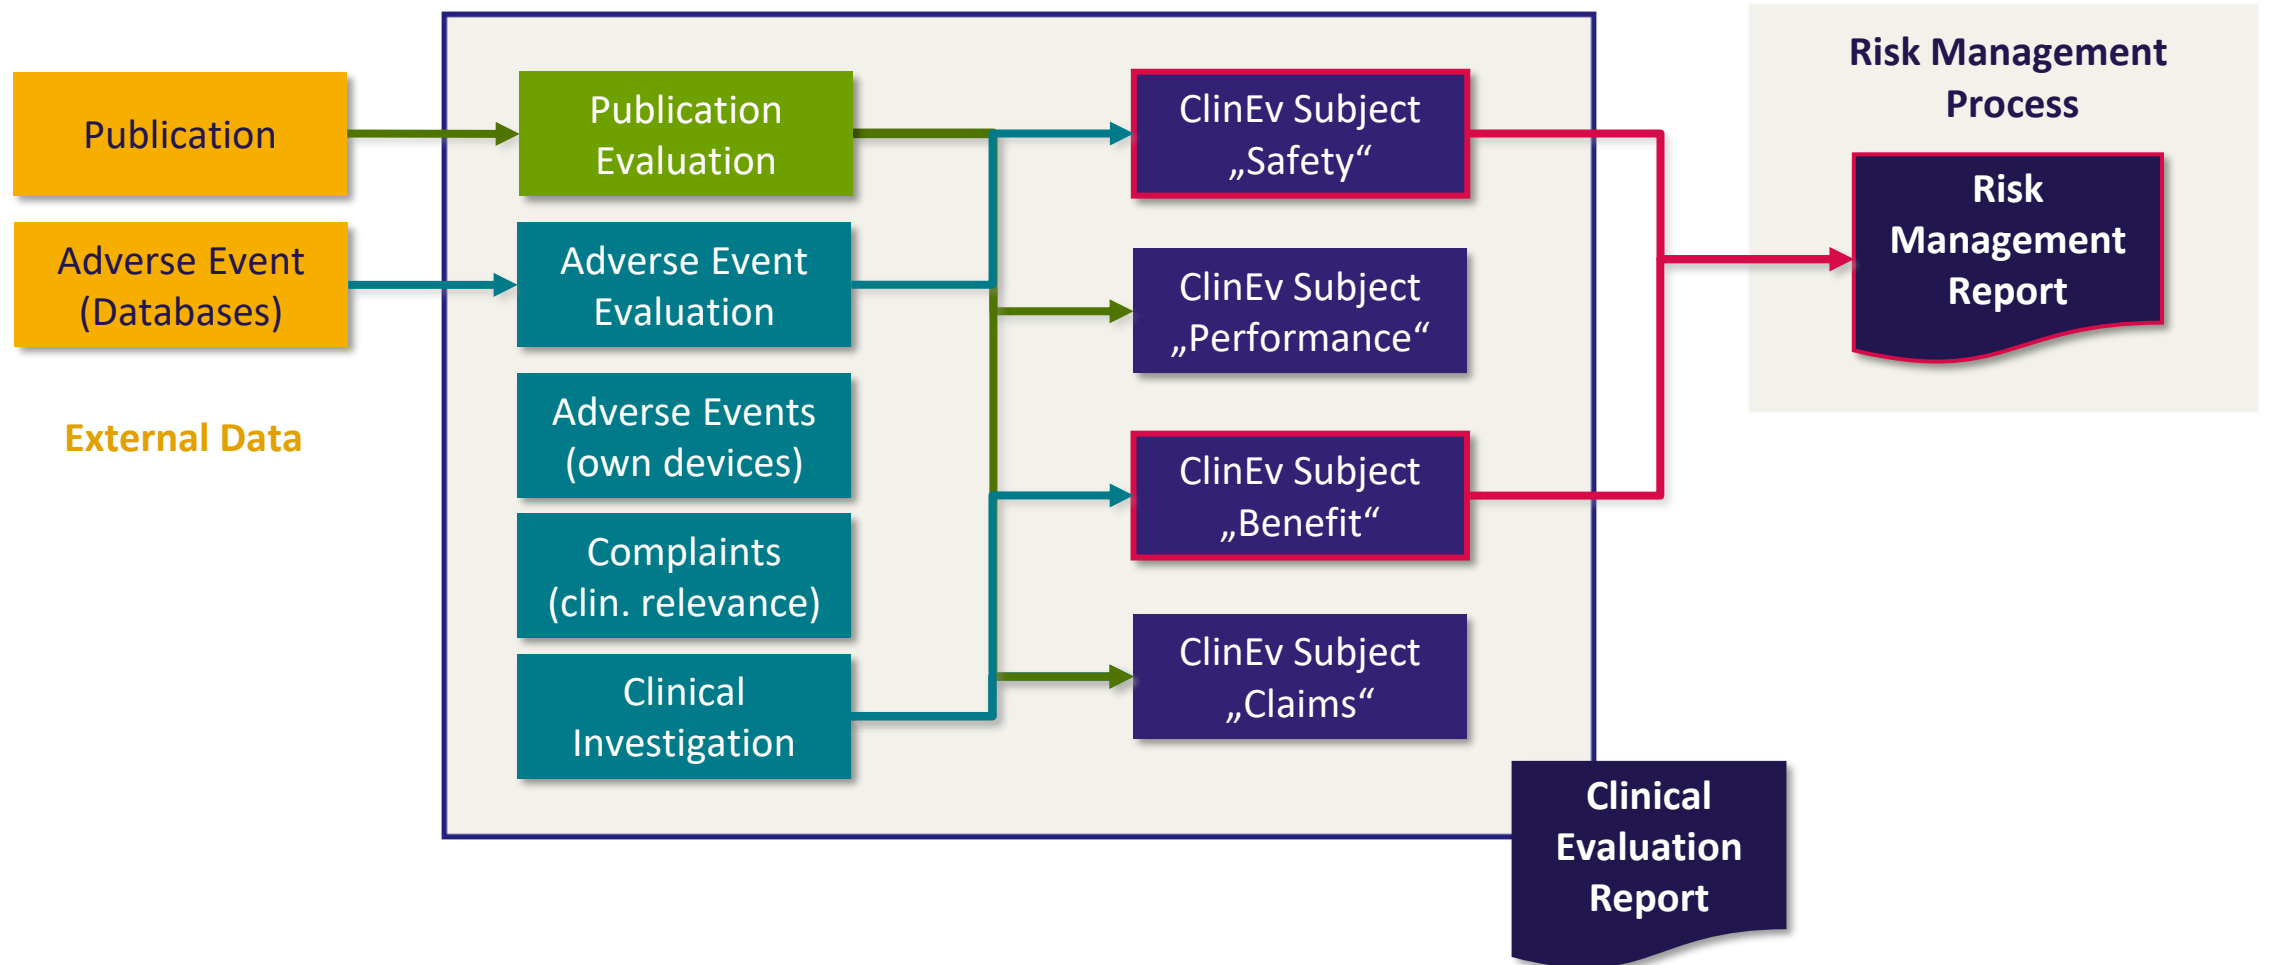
Publication

Adverse Event (Databases)

External Data

Publication Evaluation

Adverse Event Evaluation

Adverse Events (own devices)

Complaints (clin. relevance)

Clinical Investigation

ClinEv Subject „Safety“

ClinEv Subject „Performance“

ClinEv Subject „Benefit“

ClinEv Subject „Claims“

Risk Management Process

Risk Management Report

Clinical Evaluation Report